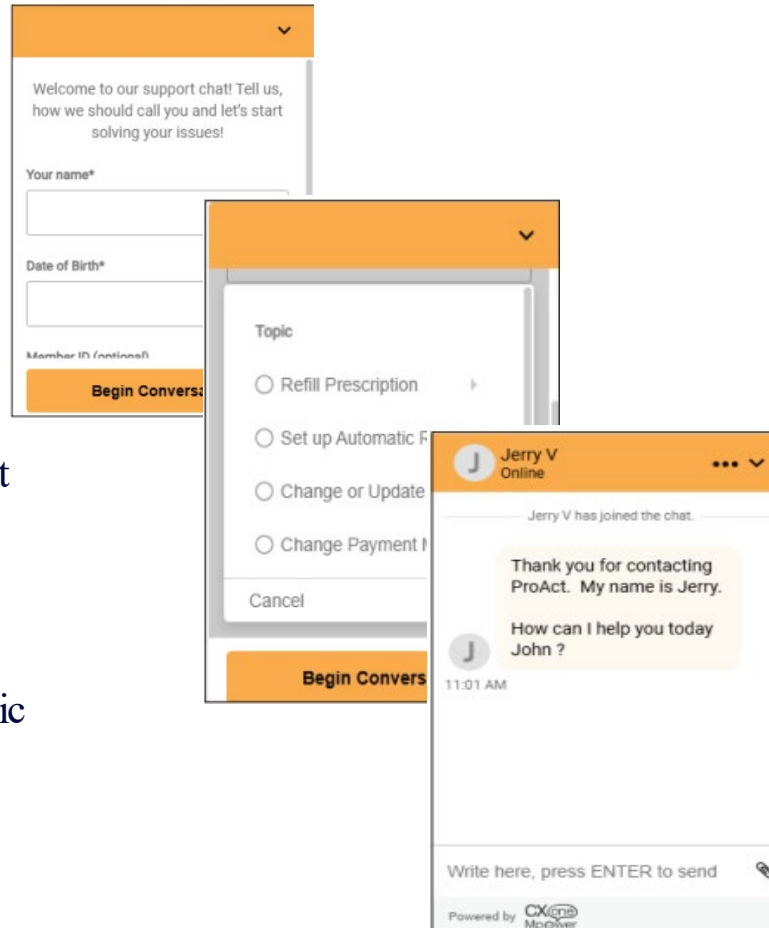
Welcome to our support chat! Tell us, how we should call you and let's start solving your issues!

Your name*

Date of Birth*

Member ID (optional)

Begin Conversa

t

ic

Topic

Refill Prescription

Set up Automatic F

Change or Update

Change Payment M

Cancel

Begin Convers

J Jerry V
Online

Jerry V has joined the chat.

Thank you for contacting ProAct. My name is Jerry.

How can I help you today John ?

J
11:01 AM

Write here, press ENTER to send

Powered by CXone Mpower